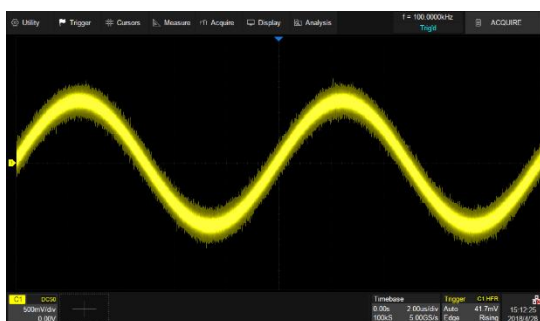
Utility Trigger Cursors Measure Acquire Display Analysis
f = 100.0000kHz
Trig'd
ACQUIRE

C1 DC50
500mV/div
0.00V

Timebase
0.00s 2.00us/div
100kS 5.00GS/s

Trigger C1 HFR
Auto 41.7mV
Edge Rising

15:12:25
2018/4/28